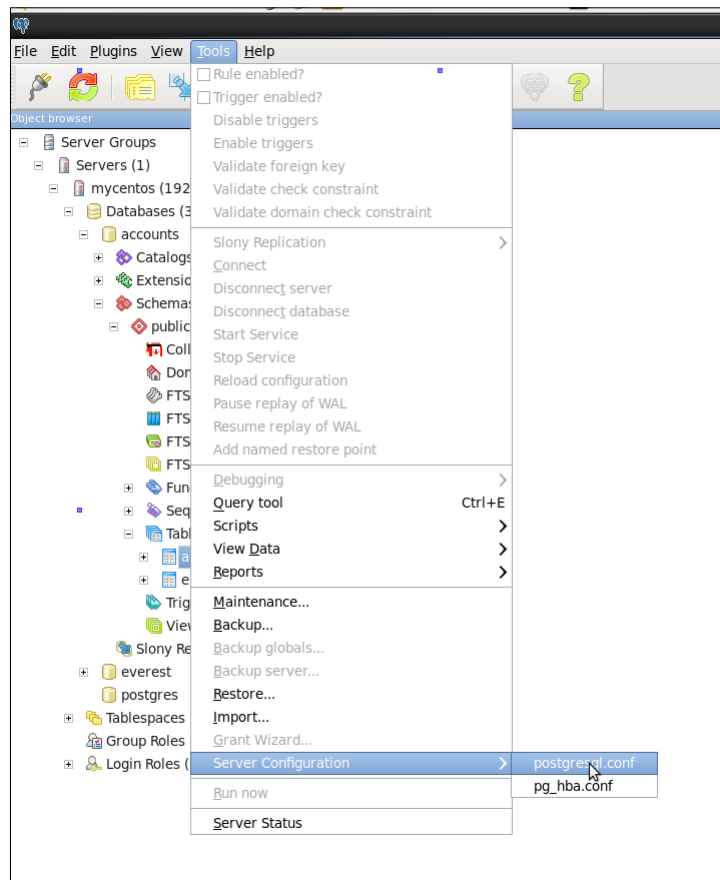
File Edit Plugins View Tools Help

Object browser

Server Groups
Servers (1)
mycentos (192
Databases (3
accounts
Catalogs
Extensio
Schemas
public
Coll
Dor
FTS
FTS
FTS
FTS
Fun
Seq
Tabl
a
e
Trig
View
Slony Re
everest
postgres
Tablespaces
Group Roles
Login Roles (

Rule enabled?
Trigger enabled?
Disable triggers
Enable triggers
Validate foreign key
Validate check constraint
Validate domain check constraint
Slony Replication
Connect
Disconnect server
Disconnect database
Start Service
Stop Service
Reload configuration
Pause replay of WAL
Resume replay of WAL
Add named restore point
Debugging
Query tool Ctrl+E
Scripts
View Data
Reports
Maintenance...
Backup...
Backup globals...
Backup server...
Restore...
Import...
Grant Wizard...
Server Configuration
Run now
Server Status

postgres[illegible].conf
pg_hba.conf